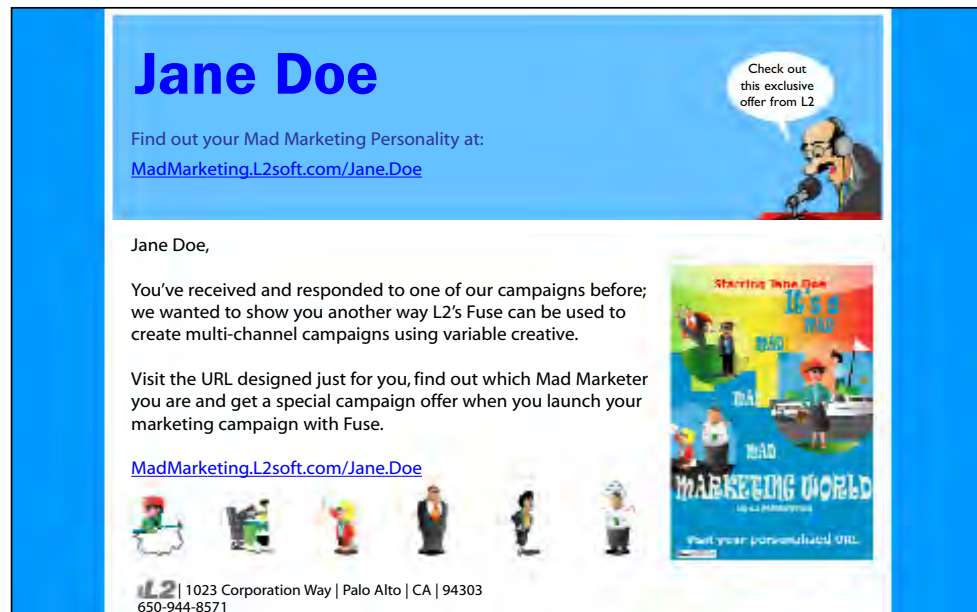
Jane Doe

Check out this exclusive offer from L2

Find out your Mad Marketing Personality at:
MadMarketing.L2soft.com/Jane.Doe

Jane Doe,

You've received and responded to one of our campaigns before; we wanted to show you another way L2's Fuse can be used to create multi-channel campaigns using variable creative.

Visit the URL designed just for you, find out which Mad Marketer you are and get a special campaign offer when you launch your marketing campaign with Fuse.

MadMarketing.L2soft.com/Jane.Doe

Starring Jane Doe
It's a
MAD
MAD
MAD
MAD
MARKETING WORLD
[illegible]
Visit your personalized URL

L2 | 1023 Corporation Way | Palo Alto | CA | 94303
650-944-8571